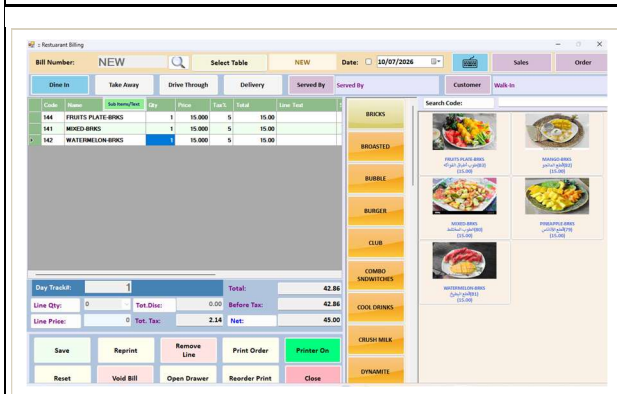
:: Restaurant Billing

Bill Number: NEW

Select Table

NEW

Date: 10/07/2026

Sales

Order

Dine In

Take Away

Drive Through

Delivery

Served By

Served By

Customer

Walk-In

| Code | Name | Sub Items/Text | Qty | Price | Tax% | Total | Line Text |
|---|---|---|---|---|---|---|---|
| 144 | FRUITS PLATE-BRKS | | 1 | 15.000 | 5 | 15.00 | |
| 141 | MIXED-BRKS | | 1 | 15.000 | 5 | 15.00 | |
| 142 | WATERMELON-BRKS | | 1 | 15.000 | 5 | 15.00 | |

Day Track#: 1

Total: 42.86

Line Qty: 0

Tot.Disc: 0.00

Before Tax: 42.86

Line Price: 0

Tot. Tax: 2.14

Net: 45.00

Save

Reprint

Remove Line

Print Order

Printer On

Reset

Void Bill

Open Drawer

Reorder Print

Close

BRICKS

BROASTED

BUBBLE

BURGER

CLUB

COMBO SNDWITCHES

COOL DRINKS

CRUSH MILK

DYNAMITE

Search Code:

FRUITS PLATE-BRKS
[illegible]
(15.00)

MANGO-BRKS
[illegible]
(15.00)

MIXED-BRKS
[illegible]
(15.00)

PINEAPPLE-BRKS
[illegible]
(15.00)

WATERMELON-BRKS
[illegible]
(15.00)